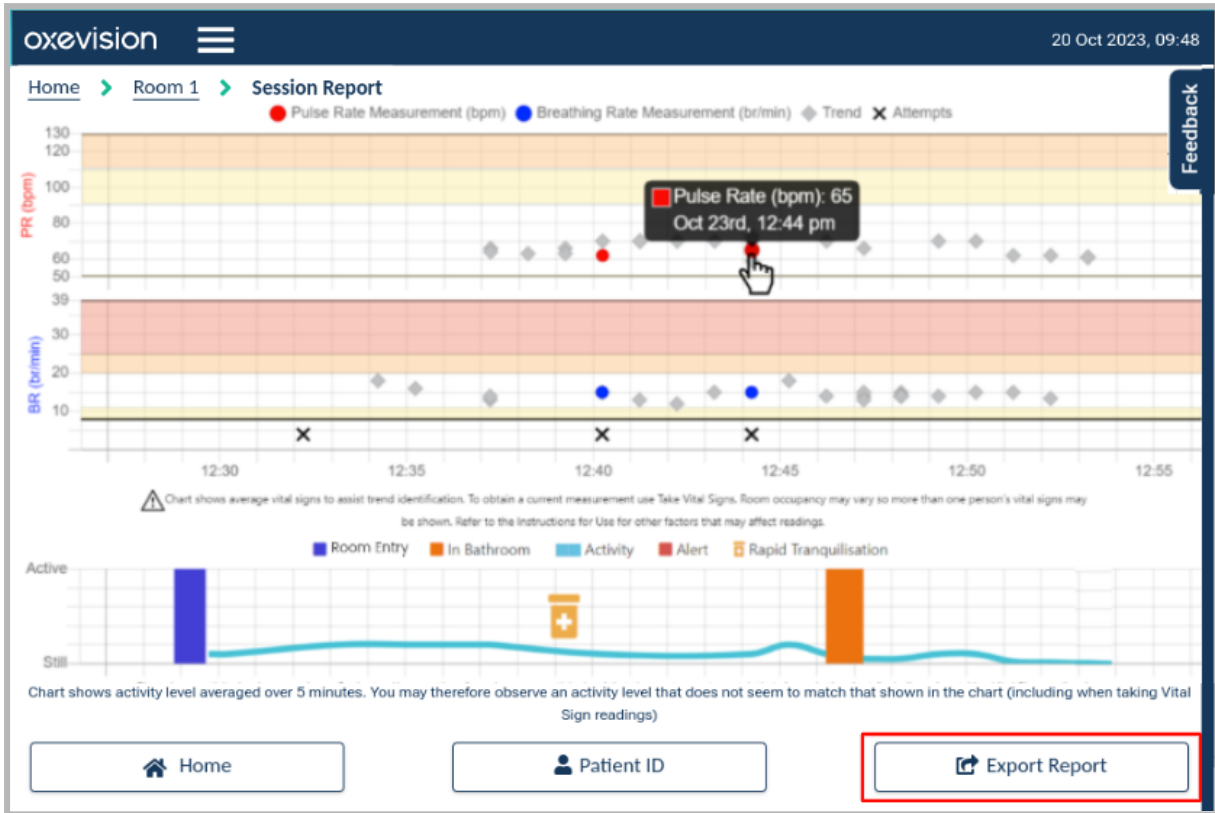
oxevision

20 Oct 2023, 09:48

Home > Room 1 > Session Report

Feedback

Pulse Rate Measurement (bpm) Breathing Rate Measurement (br/min) Trend × Attempts

PR (bpm)

130
120
100
80
60
50

Pulse Rate (bpm): 65
Oct 23rd, 12:44 pm

BR (br/min)

39
30
20
10

× × ×

12:30 12:35 12:40 12:45 12:50 12:55

Chart shows average vital signs to assist trend identification. To obtain a current measurement use Take Vital Signs. Room occupancy may vary so more than one person's vital signs may be shown. Refer to the Instructions for Use for other factors that may affect readings.

Room Entry In Bathroom Activity Alert Rapid Tranquilisation

Active

Still

Chart shows activity level averaged over 5 minutes. You may therefore observe an activity level that does not seem to match that shown in the chart (including when taking Vital Sign readings)

Home

Patient ID

Export Report